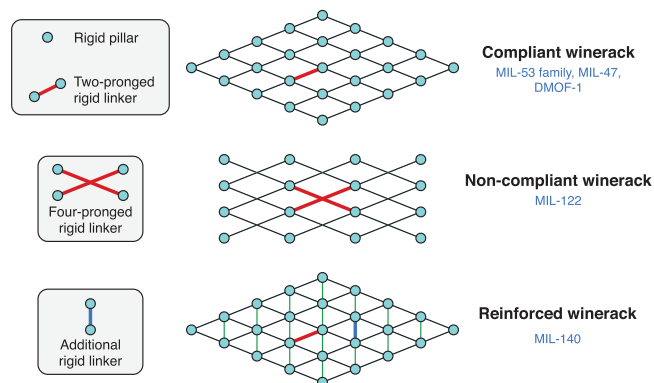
Rigid pillar

Two-pronged rigid linker

Compliant winerack

MIL-53 family, MIL-47, DMOF-1

Four-pronged rigid linker

Non-compliant winerack

MIL-122

Additional rigid linker

Reinforced winerack

MIL-140